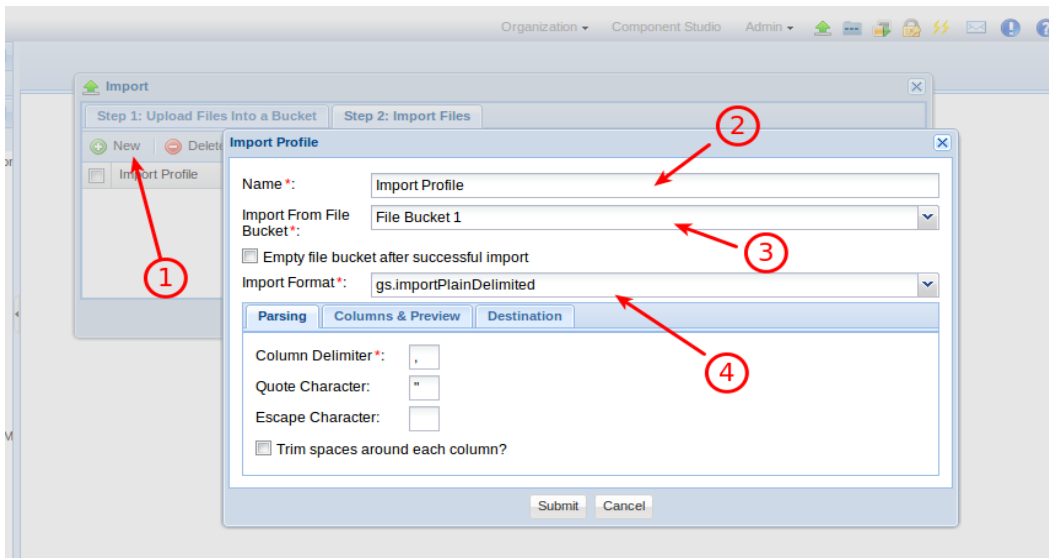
Organization ▾ Component Studio Admin ▾

Import

Step 1: Upload Files Into a Bucket Step 2: Import Files

New Delete

Import Profile

Import Profile

Name *: Import Profile

Import From File Bucket *: File Bucket 1

Empty file bucket after successful import

Import Format *: gs.importPlainDelimited

Parsing Columns & Preview Destination

Column Delimiter *: ,

Quote Character: "

Escape Character:

Trim spaces around each column?

Submit Cancel

1

2

3

4